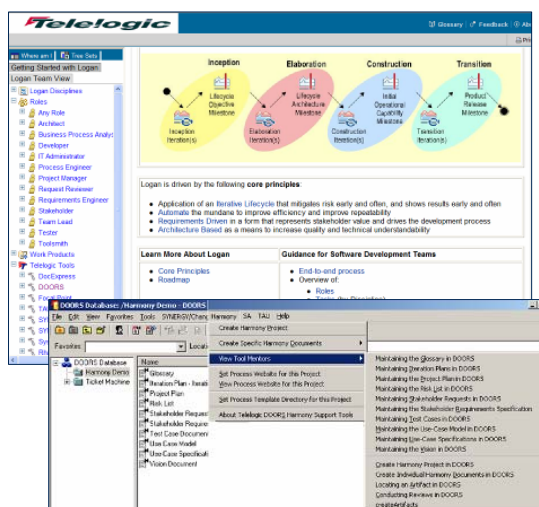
Telelogic

Glossary | Feedback | Ab

Where am I | Tree Sets

Getting Started with Logan

Logan Team View

Logan Disciplines
Roles
Any Role
Architect
Business Process Analys
Developer
IT Administrator
Process Engineer
Project Manager
Request Reviewer
Requirements Engineer
Stakeholder
Team Lead
Tester
Toolsmith
Work Products
Telelogic Tools
DocExpress
DOORS
Focal Point

Inception
Elaboration
Construction
Transition

Lifecycle Objective Milestone
Lifecycle Architecture Milestone
Initial Operational Capability Milestone
Product Release Milestone

Inception Iteration(s)
Elaboration Iteration(s)
Construction Iteration(s)
Transition Iteration(s)

Logan is driven by the following core principles:

• Application of an Iterative Lifecycle that mitigates risk early and often, and shows results early and often
• Automate the mundane to improve efficiency and improve repeatability
• Requirements Driven in a form that represents stakeholder value and drives the development process
• Architecture Based as a means to increase quality and technical understandability

Learn More About Logan
• Core Principles
• Roadmap

Guidance for Software Development Teams
• End-to-end process
• Overview of:
• Roles
• Tasks (by Discipline)

DOORS Database: /Harmony Demo - DOORS

File Edit View Favorites Tools SYNERGY/Change Harmony SA TAU Help

Favorites: Local

DOORS Database
Harmony Demo
Ticket Machine

Name
Glossary
Iteration Plan - Iterati
Project Plan
Risk List
Stakeholder Request
Stakeholder Request
Test Case Document
Use Case Model
Use-Case Specificat
Vision Document

Create Harmony Project
Create Specific Harmony Documents
View Tool Mentors
Set Process Website for this Project
View Process Website for this Project
Set Process Template Directory for this Project
About Telelogic DOORS Harmony Support Tools

Maintaining the Glossary in DOORS
Maintaining Iteration Plans in DOORS
Maintaining the Project Plan in DOORS
Maintaining the Risk List in DOORS
Maintaining Stakeholder Requests in DOORS
Maintaining the Stakeholder Requirements Specification
Maintaining Test Cases in DOORS
Maintaining the Use-Case Model in DOORS
Maintaining Use-Case Specifications in DOORS
Maintaining the Vision in DOORS
Create Harmony Project in DOORS
Create Individual Harmony Documents in DOORS
Locating an Artifact in DOORS
Conducting Reviews in DOORS
createArtifacts